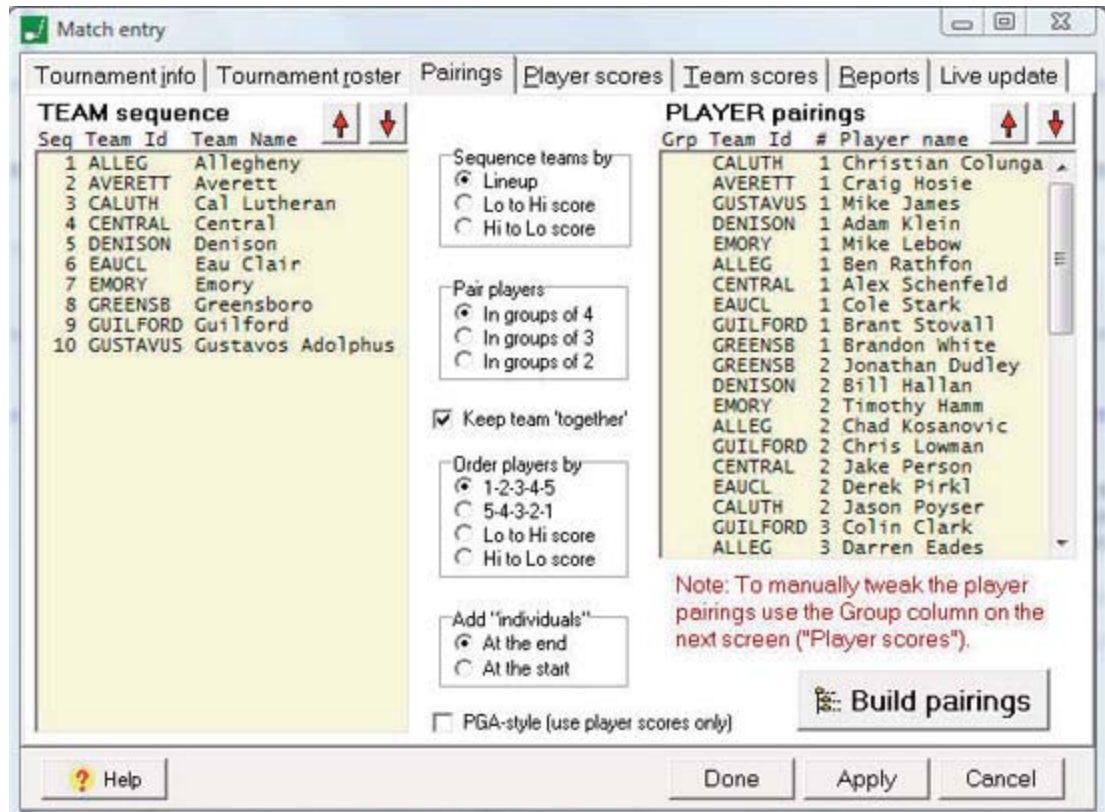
Match entry

Tournament info | Tournament roster | Pairings | Player scores | Team scores | Reports | Live update

TEAM sequence

| Seq | Team Id | Team Name |
|---|---|---|
| 1 | ALLEG | Allegheny |
| 2 | AVERETT | Averett |
| 3 | CALUTH | Cal Lutheran |
| 4 | CENTRAL | Central |
| 5 | DENISON | Denison |
| 6 | EAUCL | Eau Clair |
| 7 | EMORY | Emory |
| 8 | GREENSB | Greensboro |
| 9 | GUILFORD | Guilford |
| 10 | GUSTAVUS | Gustavos Adolphus |

Sequence teams by
Lineup
Lo to Hi score
Hi to Lo score

Pair players
In groups of 4
In groups of 3
In groups of 2

Keep team 'together'

Order players by
1-2-3-4-5
5-4-3-2-1
Lo to Hi score
Hi to Lo score

Add "individuals"
At the end
At the start

PGA-style (use player scores only)

PLAYER pairings

| Grp | Team Id | # | Player name |
|---|---|---|---|
| | CALUTH | 1 | Christian Colunga |
| | AVERETT | 1 | Craig Hosie |
| | GUSTAVUS | 1 | Mike James |
| | DENISON | 1 | Adam Klein |
| | EMORY | 1 | Mike Lebow |
| | ALLEG | 1 | Ben Rathfon |
| | CENTRAL | 1 | Alex Schenfeld |
| | EAUCL | 1 | Cole Stark |
| | GUILFORD | 1 | Brant Stovall |
| | GREENSB | 1 | Brandon White |
| | GREENSB | 2 | Jonathan Dudley |
| | DENISON | 2 | Bill Hallan |
| | EMORY | 2 | Timothy Hamm |
| | ALLEG | 2 | Chad Kosanovic |
| | GUILFORD | 2 | Chris Lowman |
| | CENTRAL | 2 | Jake Person |
| | EAUCL | 2 | Derek Pirkl |
| | CALUTH | 2 | Jason Poyser |
| | GUILFORD | 3 | Colin Clark |
| | ALLEG | 3 | Darren Eades |

Note: To manually tweak the player pairings use the Group column on the next screen ("Player scores").

Build pairings

Help

Done

Apply

Cancel